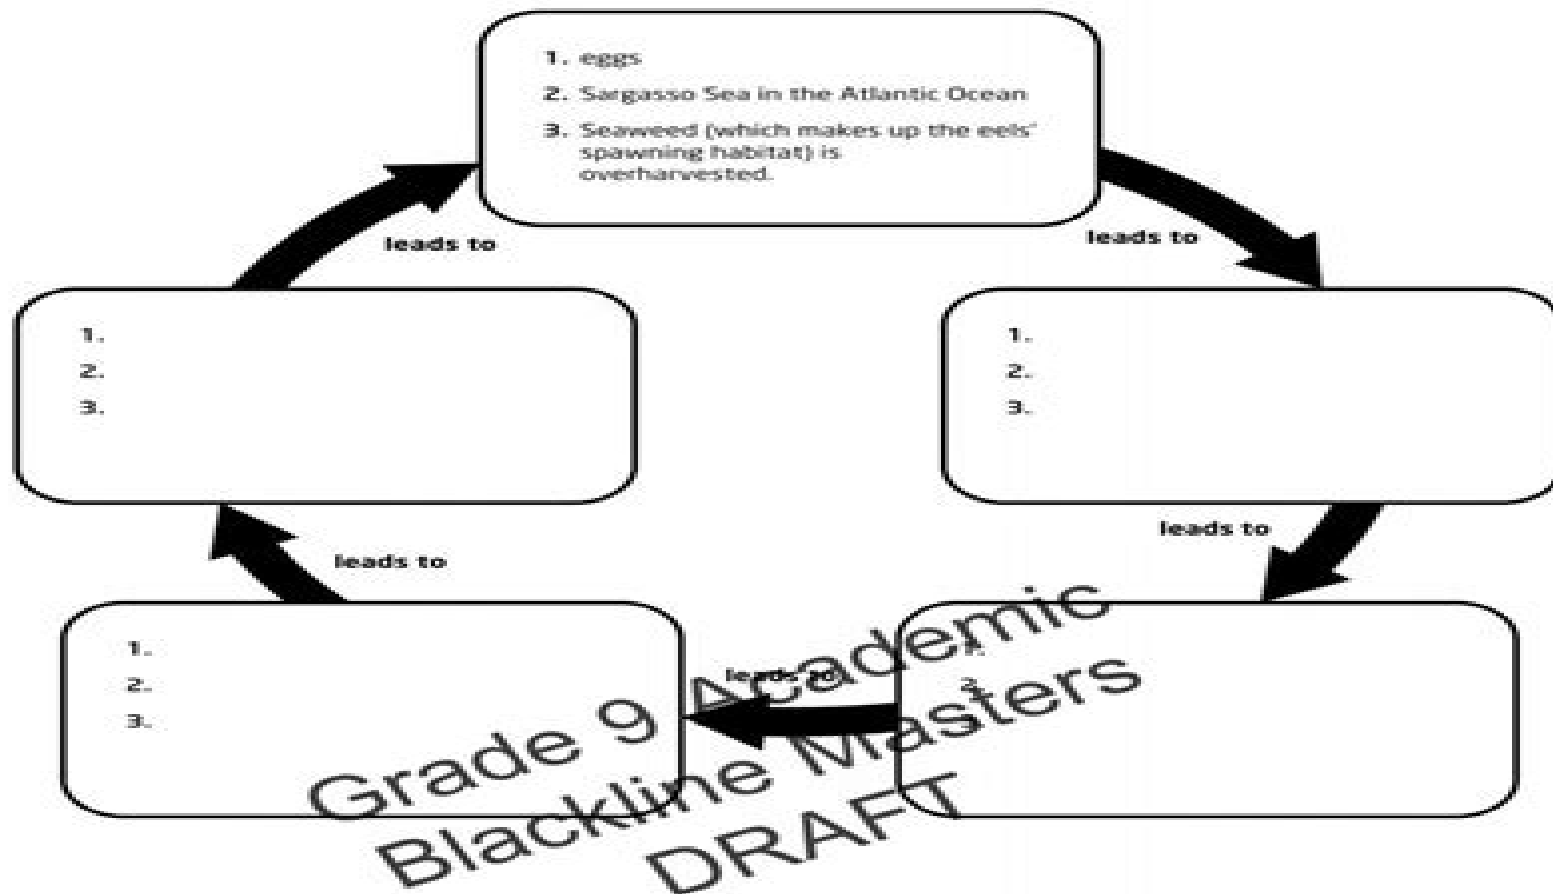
1. eggs
2. Sargasso Sea in the Atlantic Ocean
3. Seaweed (which makes up the eels' spawning habitat) is overharvested.

leads to

1.
2.
3.

leads to

1.
2.
3.

leads to

2.
3.

leads to

1.
2.
3.

leads to

Grade 9 Academic
Blackline Masters
DRAFT